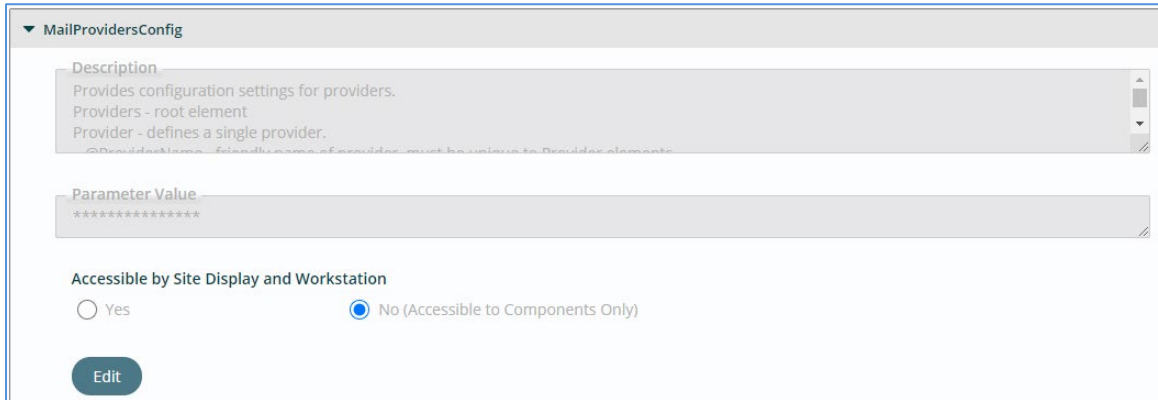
▼ MailProvidersConfig

Description

Provides configuration settings for providers.
Providers - root element
Provider - defines a single provider.
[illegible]

Parameter Value

***************

Accessible by Site Display and Workstation

Yes

No (Accessible to Components Only)

Edit